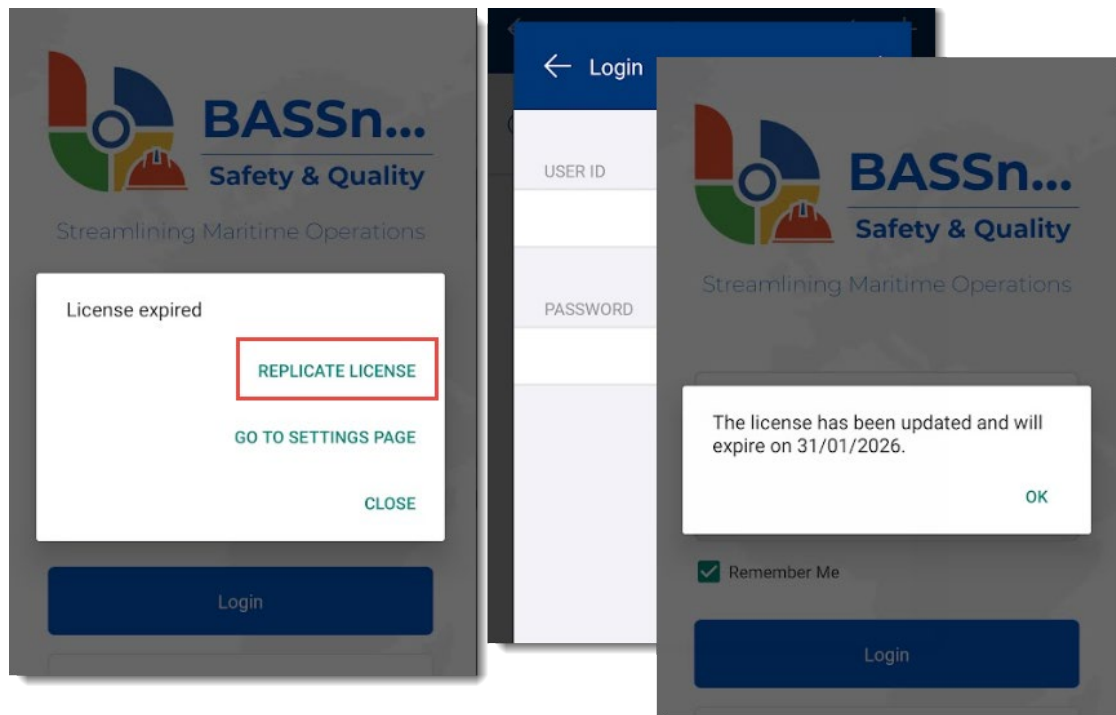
BASSn...
Safety & Quality
Streamlining Maritime Operations

License expired

REPLICATE LICENSE

GO TO SETTINGS PAGE

CLOSE

Login

← Login

USER ID

PASSWORD

BASSn...
Safety & Quality
Streamlining Maritime Operations

The license has been updated and will expire on 31/01/2026.

OK

Remember Me

Login